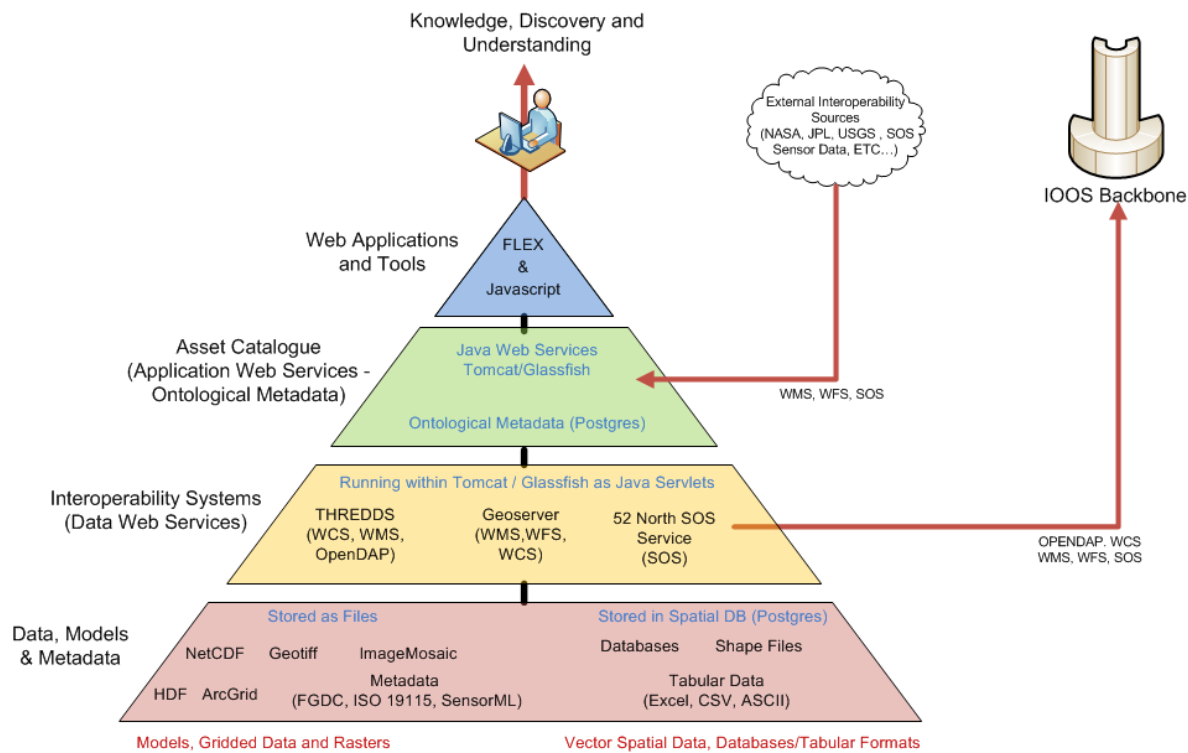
Knowledge, Discovery and Understanding

External Interoperability Sources (NASA, JPL, USGS , SOS Sensor Data, ETC…)

IOOS Backbone

Web Applications and Tools

FLEX & Javascript

Asset Catalogue (Application Web Services - Ontological Metadata)

Java Web Services Tomcat/Glassfish

Ontological Metadata (Postgres)

WMS, WFS, SOS

Interoperability Systems (Data Web Services)

Running within Tomcat / Glassfish as Java Servlets

THREDDS (WCS, WMS, OpenDAP)

Geoserver (WMS,WFS, WCS)

52 North SOS Service (SOS)

OPENDAP. WCS WMS, WFS, SOS

Data, Models & Metadata

Stored as Files

NetCDF Geotiff ImageMosaic

HDF ArcGrid Metadata (FGDC, ISO 19115, SensorML)

Stored in Spatial DB (Postgres)

Databases Shape Files

Tabular Data (Excel, CSV, ASCII)

Models, Gridded Data and Rasters

Vector Spatial Data, Databases/Tabular Formats